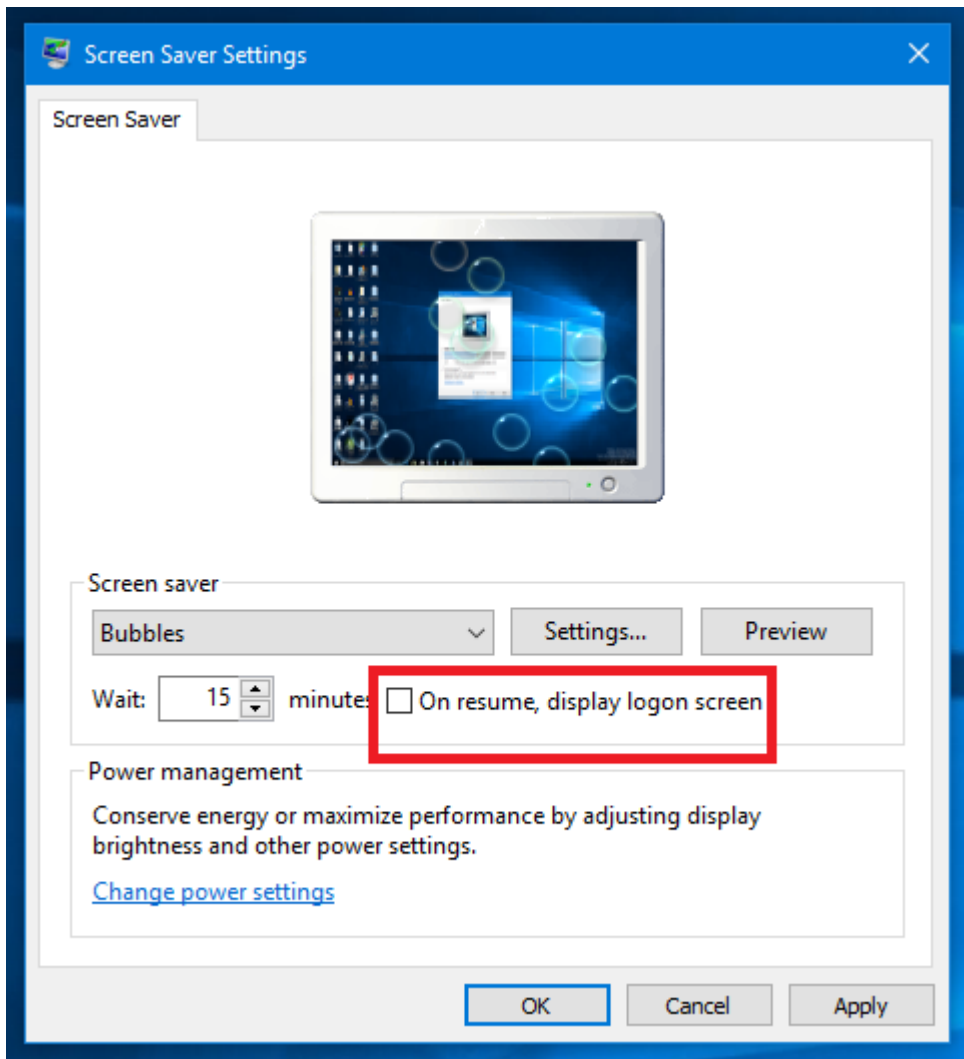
Screen Saver Settings

Screen Saver

Screen saver

Bubbles

Settings...

Preview

Wait: 15 minutes

On resume, display logon screen

Power management

Conserve energy or maximize performance by adjusting display brightness and other power settings.

Change power settings

OK

Cancel

Apply